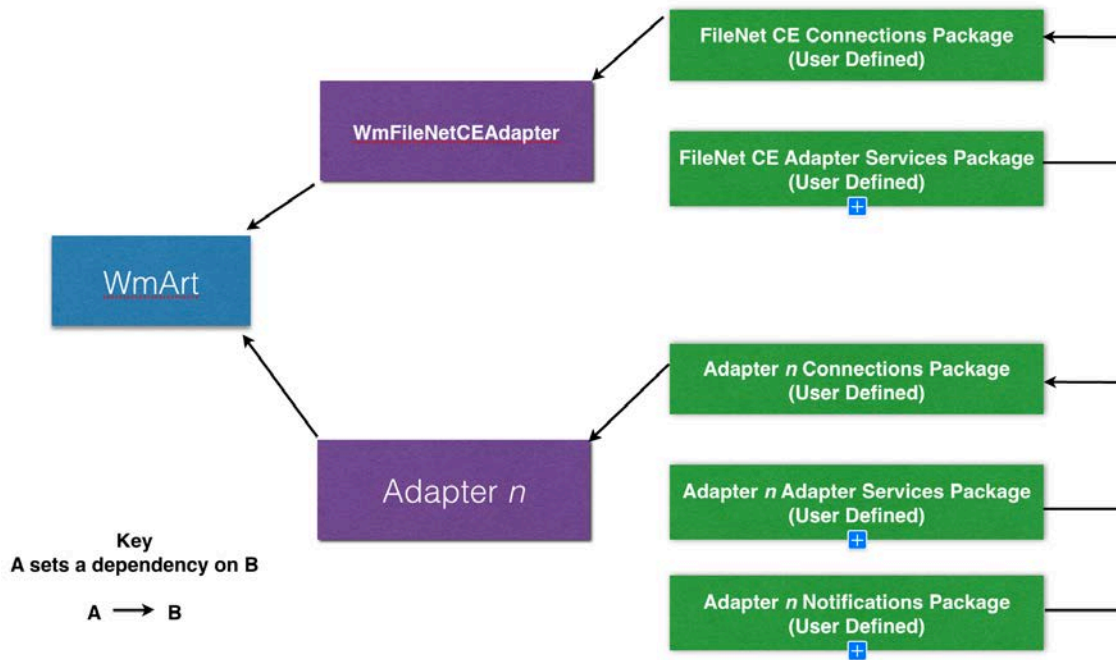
FileNet CE Connections Package
(User Defined)

WmFileNetCEAdapter

FileNet CE Adapter Services Package
(User Defined)

WmArt

Adapter *n* Connections Package
(User Defined)

Adapter *n*

Adapter *n* Adapter Services Package
(User Defined)

Key
A sets a dependency on B

A ⟶ B

Adapter *n* Notifications Package
(User Defined)